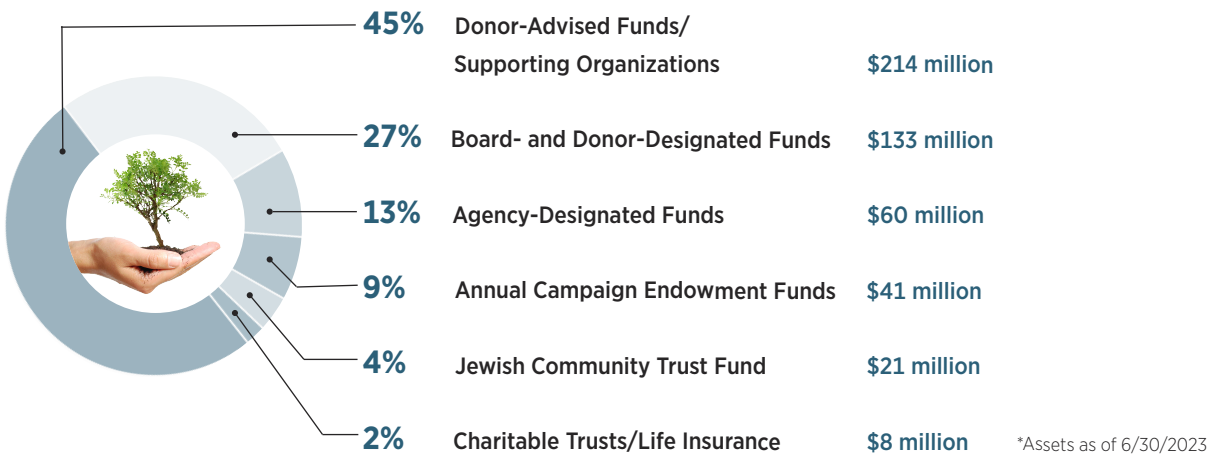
45% Donor-Advised Funds/ Supporting Organizations $214 million

27% Board- and Donor-Designated Funds $133 million

13% Agency-Designated Funds $60 million

9% Annual Campaign Endowment Funds $41 million

4% Jewish Community Trust Fund $21 million

2% Charitable Trusts/Life Insurance $8 million

*Assets as of 6/30/2023